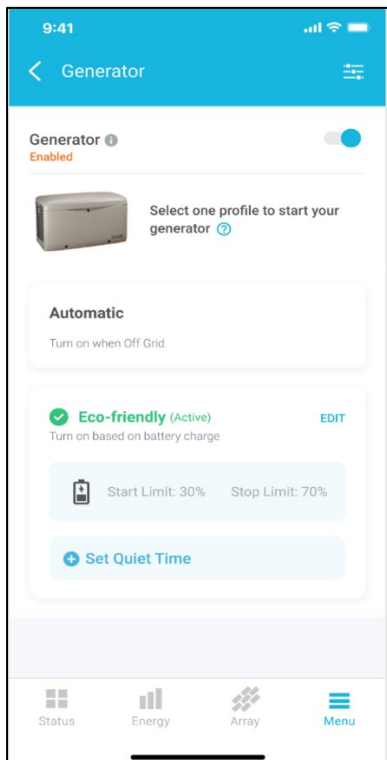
9:41

Generator

Generator
Enabled

Select one profile to start your generator

Automatic
Turn on when Off Grid

Eco-friendly (Active)
EDIT
Turn on based on battery charge

Start Limit: 30%
Stop Limit: 70%

Set Quiet Time

Status
Energy
Array
Menu